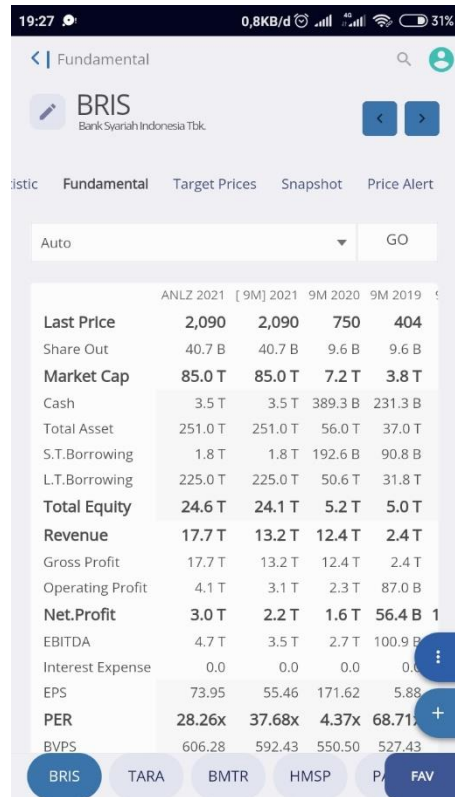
19:27 0,8KB/d 31%

< | Fundamental

BRIS
Bank Syariah Indonesia Tbk.

istic Fundamental Target Prices Snapshot Price Alert

Auto GO

| | ANLZ 2021 | [9M] 2021 | 9M 2020 | 9M 2019 |
|---|---|---|---|---|
| Last Price | 2,090 | 2,090 | 750 | 404 |
| Share Out | 40.7 B | 40.7 B | 9.6 B | 9.6 B |
| Market Cap | 85.0 T | 85.0 T | 7.2 T | 3.8 T |
| Cash | 3.5 T | 3.5 T | 389.3 B | 231.3 B |
| Total Asset | 251.0 T | 251.0 T | 56.0 T | 37.0 T |
| S.T.Borrowing | 1.8 T | 1.8 T | 192.6 B | 90.8 B |
| L.T.Borrowing | 225.0 T | 225.0 T | 50.6 T | 31.8 T |
| Total Equity | 24.6 T | 24.1 T | 5.2 T | 5.0 T |
| Revenue | 17.7 T | 13.2 T | 12.4 T | 2.4 T |
| Gross Profit | 17.7 T | 13.2 T | 12.4 T | 2.4 T |
| Operating Profit | 4.1 T | 3.1 T | 2.3 T | 87.0 B |
| Net.Profit | 3.0 T | 2.2 T | 1.6 T | 56.4 B |
| EBITDA | 4.7 T | 3.5 T | 2.7 T | 100.9 B |
| Interest Expense | 0.0 | 0.0 | 0.0 | 0.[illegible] |
| EPS | 73.95 | 55.46 | 171.62 | 5.88 |
| PER | 28.26x | 37.68x | 4.37x | 68.71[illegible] |
| BVPS | 606.28 | 592.43 | 550.50 | 527.43 |

BRIS TARA BMTR HMSP P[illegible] FAV